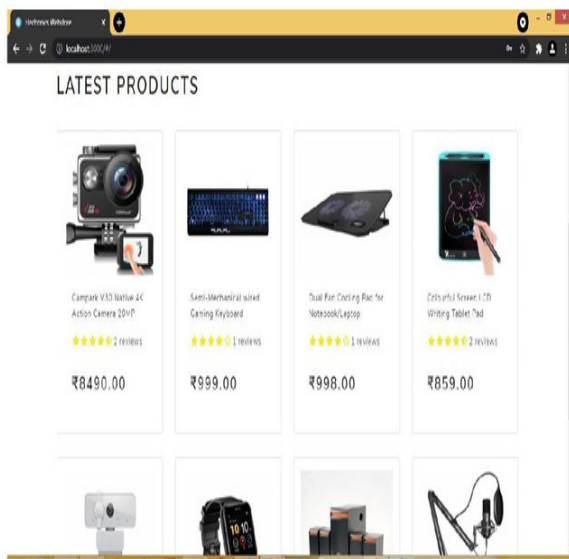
Electronics Website
localhost:3000/#/

LATEST PRODUCTS

Campark V30 Native 4K Action Camera 20MP
2 reviews
₹8490.00

Semi-Mechanical wired Gaming Keyboard
1 reviews
₹999.00

Dual Fan Cooling Pad for Notebook/Laptop
1 reviews
₹998.00

Colourful Screen LCD Writing Tablet Pad
2 reviews
₹859.00